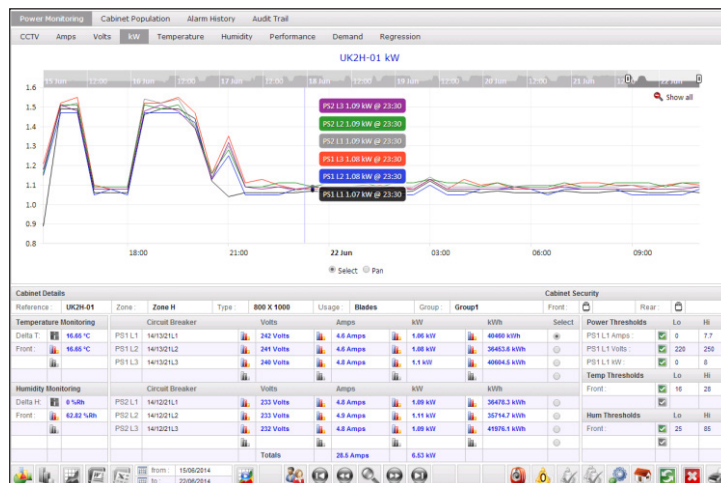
Power Monitoring | Cabinet Population | Alarm History | Audit Trail

CCTV | Amps | Volts | kW | Temperature | Humidity | Performance | Demand | Regression

UK2H-01 kW

15 Jun | 12:00 | 18:00 | 17 Jun | 12:00 | 18 Jun | 12:00 | 19 Jun | 12:00 | 20 Jun | 12:00 | 21 Jun | 12:00

Show all

PS2 L3 1.09 kW @ 23:30
PS2 L2 1.09 kW @ 23:30
PS2 L1 1.09 kW @ 23:30
PS1 L3 1.08 kW @ 23:30
PS1 L2 1.08 kW @ 23:30
PS1 L1 1.07 kW @ 23:30

1.6
1.5
1.4
1.3
1.2
1.1
1.0
0.9
0.8

18:00 | 21:00 | 22 Jun | 03:00 | 06:00 | 09:00

Select Pan

Cabinet Details

Reference : UK2H-01 | Zone : Zone H | Type : 800 X 1000 | Usage : Blades | Group : Group1

Cabinet Security
Front : Rear :

Temperature Monitoring
Delta T: 16.65 °C
Front : 16.65 °C

| Circuit Breaker | Volts | Amps | kW | kWh | Select |
|---|---|---|---|---|---|
| PS1 L1 14/13/21L1 | 242 Volts | 4.6 Amps | 1.06 kW | 40460 kWh | |
| PS1 L2 14/13/21L2 | 241 Volts | 4.6 Amps | 1.06 kW | 36453.6 kWh | |
| PS1 L3 14/13/21L3 | 240 Volts | 4.8 Amps | 1.1 kW | 40604.5 kWh | |

Humidity Monitoring
Delta H: 0 %Rh
Front : 62.82 %Rh

| Circuit Breaker | Volts | Amps | kW | kWh |
|---|---|---|---|---|
| PS2 L1 14/12/21L1 | 233 Volts | 4.8 Amps | 1.09 kW | 36478.3 kWh |
| PS2 L2 14/12/21L2 | 233 Volts | 4.9 Amps | 1.11 kW | 35714.7 kWh |
| PS2 L3 14/12/21L3 | 232 Volts | 4.8 Amps | 1.09 kW | 41976.1 kWh |
| Totals | | 28.5 Amps | 6.53 kW | |

Power Thresholds | Lo | Hi
PS1 L1 Amps : 0 | 7.7
PS1 L1 Volts : 220 | 250
PS1 L1 kW : 0 | 8

Temp Thresholds | Lo | Hi
Front : 10 | 28

Hum Thresholds | Lo | Hi
Front : 25 | 85

from : 15/06/2014
to : 22/06/2014